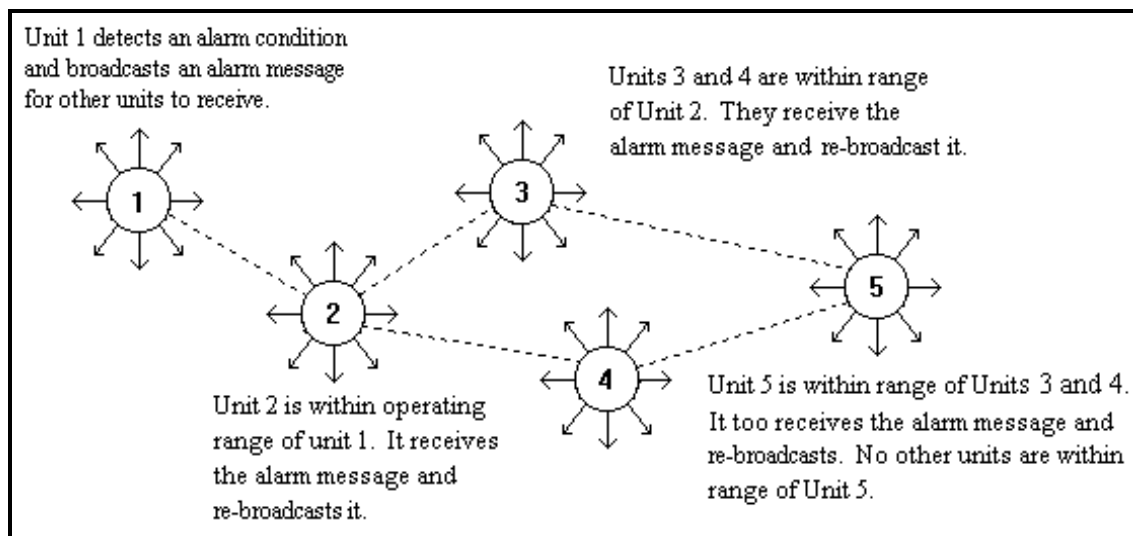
Unit 1 detects an alarm condition and broadcasts an alarm message for other units to receive.

Units 3 and 4 are within range of Unit 2. They receive the alarm message and re-broadcast it.

1

3

2

5

4

Unit 2 is within operating range of unit 1. It receives the alarm message and re-broadcasts it.

Unit 5 is within range of Units 3 and 4. It too receives the alarm message and re-broadcasts. No other units are within range of Unit 5.